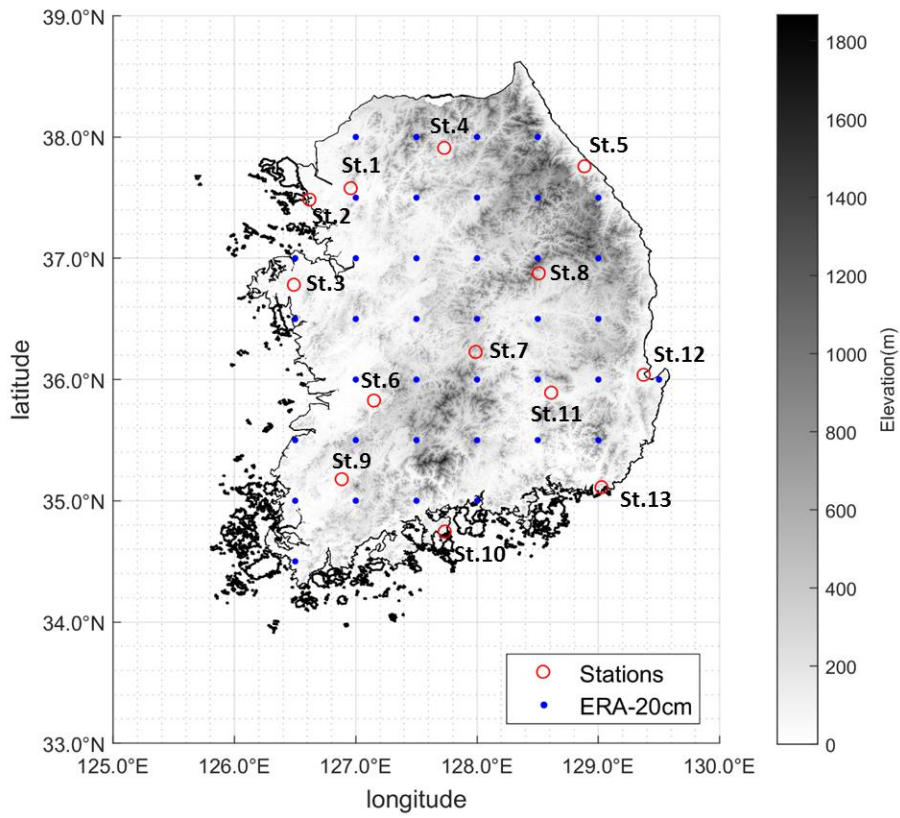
39.0°N
38.0°N
37.0°N
36.0°N
35.0°N
34.0°N
33.0°N
latitude
125.0°E
126.0°E
127.0°E
128.0°E
129.0°E
130.0°E
longitude
St.1
St.2
St.3
St.4
St.5
St.6
St.7
St.8
St.9
St.10
St.11
St.12
St.13
Stations
ERA-20cm
1800
1600
1400
1200
1000
800
600
400
200
0
Elevation(m)